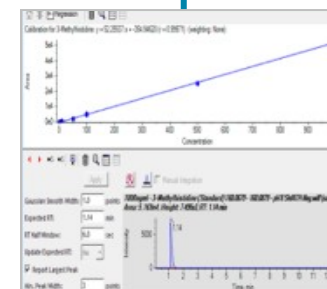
Regression

Calibration for 3-Methylhistidine: y = 52.2557 x + -254.94420 (r = 0.9997) (weighting: None)

5e4

4e4

3e4

2e4

1e4

0e0

Area

0

50

Concentration

Apply

Gaussian Smooth Width: 5.0 points

Expected RT: 1.14 min

RT Half Window: 6.0 sec

Update Expected RT: No

Report Largest Peak

Min. Peak Width: 3 points

Reset Integration

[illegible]

Area: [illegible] Height: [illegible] RT: 1.14 min

500

1.14

Intensity

Time, min